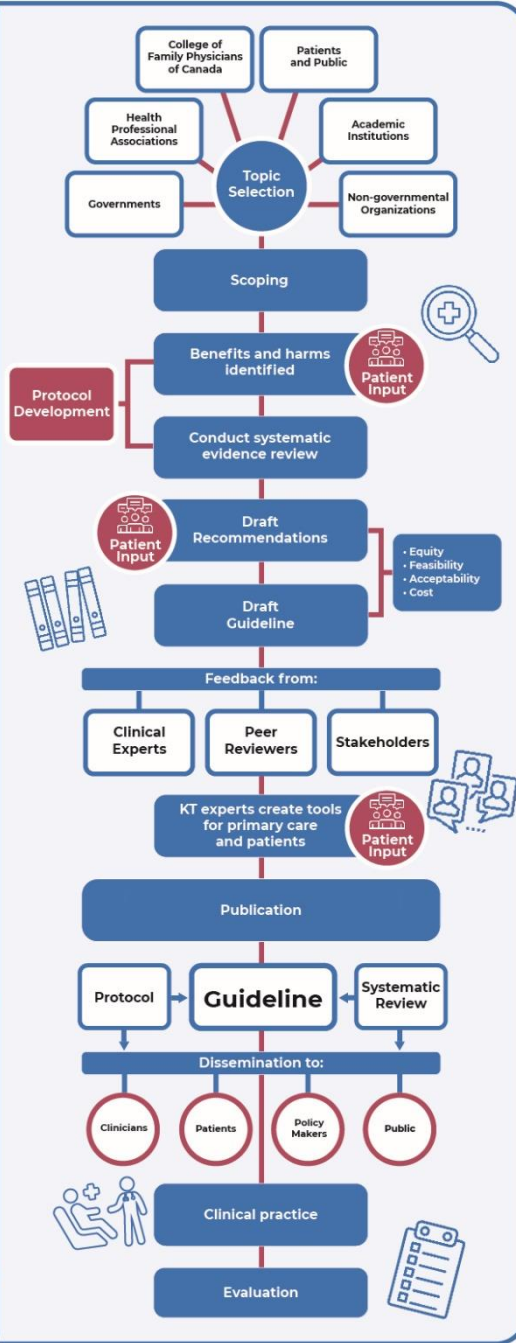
College of Family Physicians of Canada

Patients and Public

Health Professional Associations

Academic Institutions

Topic Selection

Governments

Non-governmental Organizations

Scoping

Benefits and harms identified

Patient Input

Protocol Development

Conduct systematic evidence review

Patient Input

Draft Recommendations

• Equity
• Feasibility
• Acceptability
• Cost

Draft Guideline

Feedback from:

Clinical Experts

Peer Reviewers

Stakeholders

KT experts create tools for primary care and patients

Patient Input

Publication

Protocol

Guideline

Systematic Review

Dissemination to:

Clinicians

Patients

Policy Makers

Public

Clinical practice

Evaluation